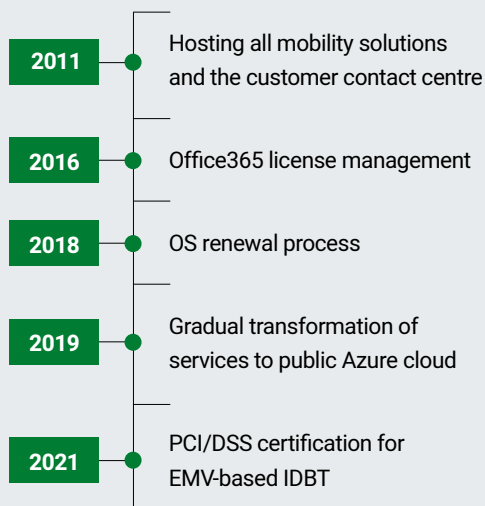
2011
Hosting all mobility solutions and the customer contact centre

2016
Office365 license management

2018
OS renewal process

2019
Gradual transformation of services to public Azure cloud

2021
PCI/DSS certification for EMV-based IDBT